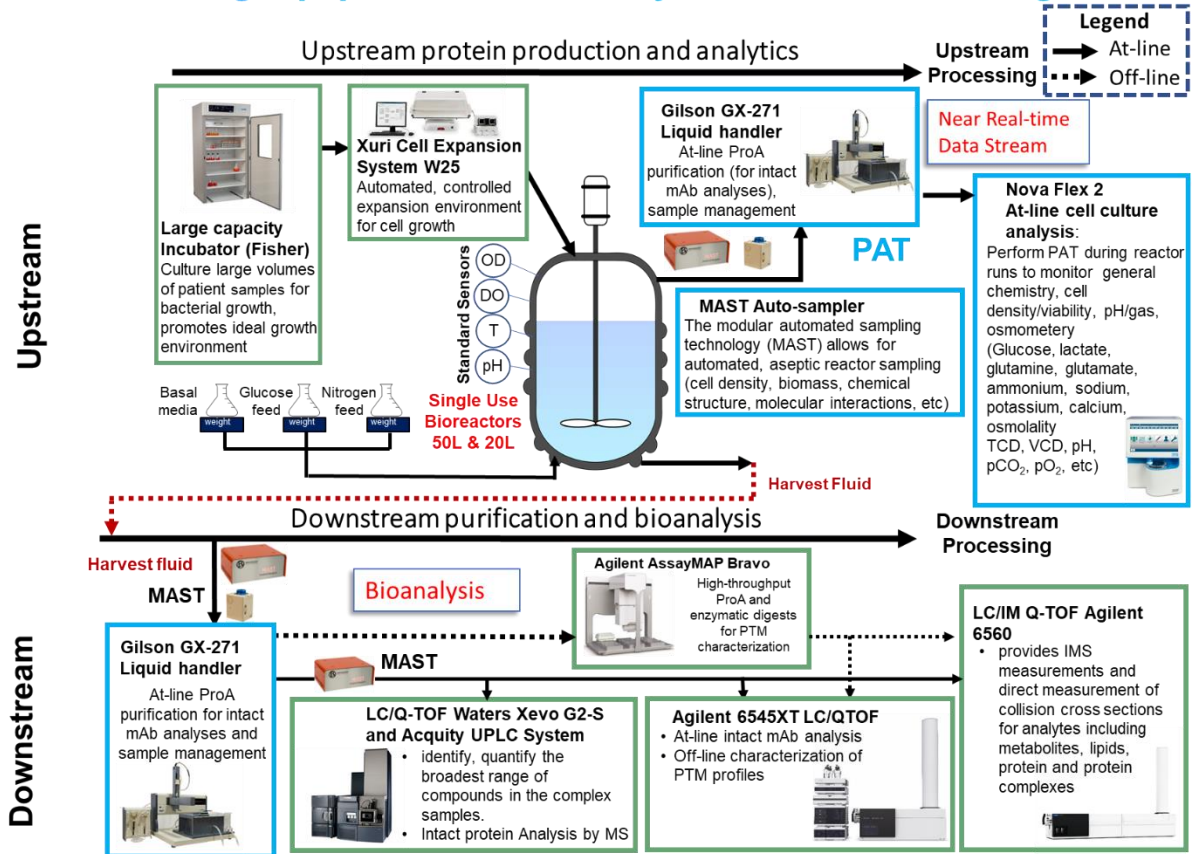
Legend
At-line
Off-line

Upstream protein production and analytics

Upstream Processing

Upstream

Large capacity Incubator (Fisher)
Culture large volumes of patient samples for bacterial growth, promotes ideal growth environment

Xuri Cell Expansion System W25
Automated, controlled expansion environment for cell growth

Gilson GX-271 Liquid handler
At-line ProA purification (for intact mAb analyses), sample management

Near Real-time Data Stream

PAT

Nova Flex 2
At-line cell culture analysis:
Perform PAT during reactor runs to monitor general chemistry, cell density/viability, pH/gas, osmometery (Glucose, lactate, glutamine, glutamate, ammonium, sodium, potassium, calcium, osmolality
TCD, VCD, pH, $pCO_2$, $pO_2$, etc)

Standard Sensors
OD
DO
T
pH

MAST Auto-sampler
The modular automated sampling technology (MAST) allows for automated, aseptic reactor sampling (cell density, biomass, chemical structure, molecular interactions, etc)

Basal media
weight
Glucose feed
weight
Nitrogen feed
weight

Single Use Bioreactors 50L & 20L

Harvest Fluid

Downstream purification and bioanalysis

Downstream Processing

Downstream

Harvest fluid
MAST

Bioanalysis

Agilent AssayMAP Bravo
High-throughput ProA and enzymatic digests for PTM characterization

LC/IM Q-TOF Agilent 6560
• provides IMS measurements and direct measurement of collision cross sections for analytes including metabolites, lipids, protein and protein complexes

Gilson GX-271 Liquid handler
At-line ProA purification for intact mAb analyses and sample management

MAST

LC/Q-TOF Waters Xevo G2-S and Acquity UPLC System
• identify, quantify the broadest range of compounds in the complex samples.
• Intact protein Analysis by MS

Agilent 6545XT LC/QTOF
• At-line intact mAb analysis
• Off-line characterization of PTM profiles